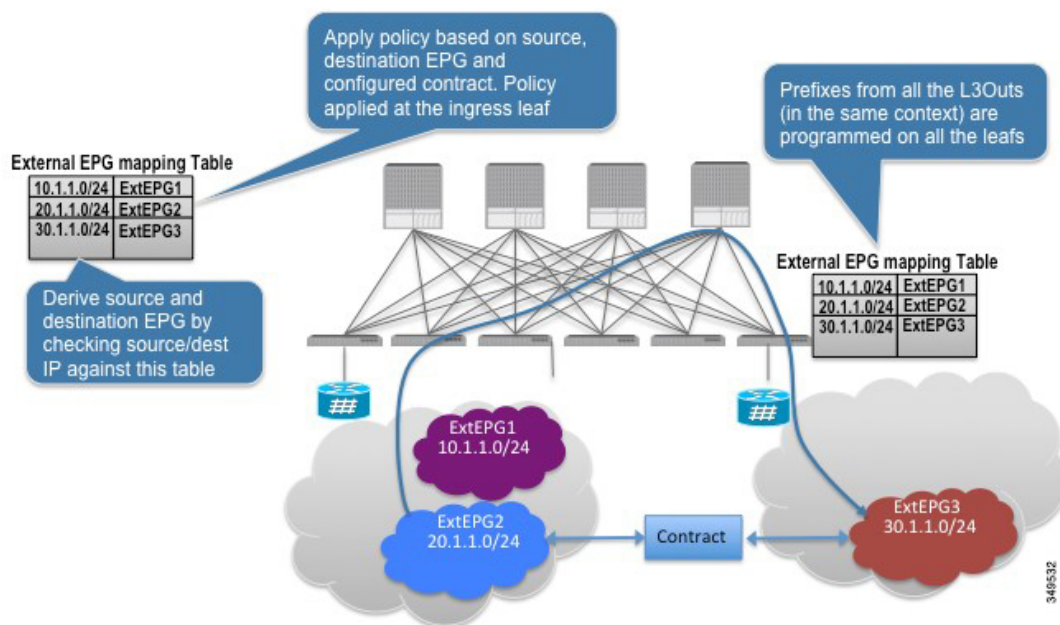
Apply policy based on source, destination EPG and configured contract. Policy applied at the ingress leaf

Prefixes from all the L3Outs (in the same context) are programmed on all the leafs

External EPG mapping Table

| 10.1.1.0/24 | ExtEPG1 |
|---|---|
| 20.1.1.0/24 | ExtEPG2 |
| 30.1.1.0/24 | ExtEPG3 |

Derive source and destination EPG by checking source/dest IP against this table

External EPG mapping Table

| 10.1.1.0/24 | ExtEPG1 |
|---|---|
| 20.1.1.0/24 | ExtEPG2 |
| 30.1.1.0/24 | ExtEPG3 |

ExtEPG1
10.1.1.0/24

ExtEPG2
20.1.1.0/24

Contract

ExtEPG3
30.1.1.0/24

349532